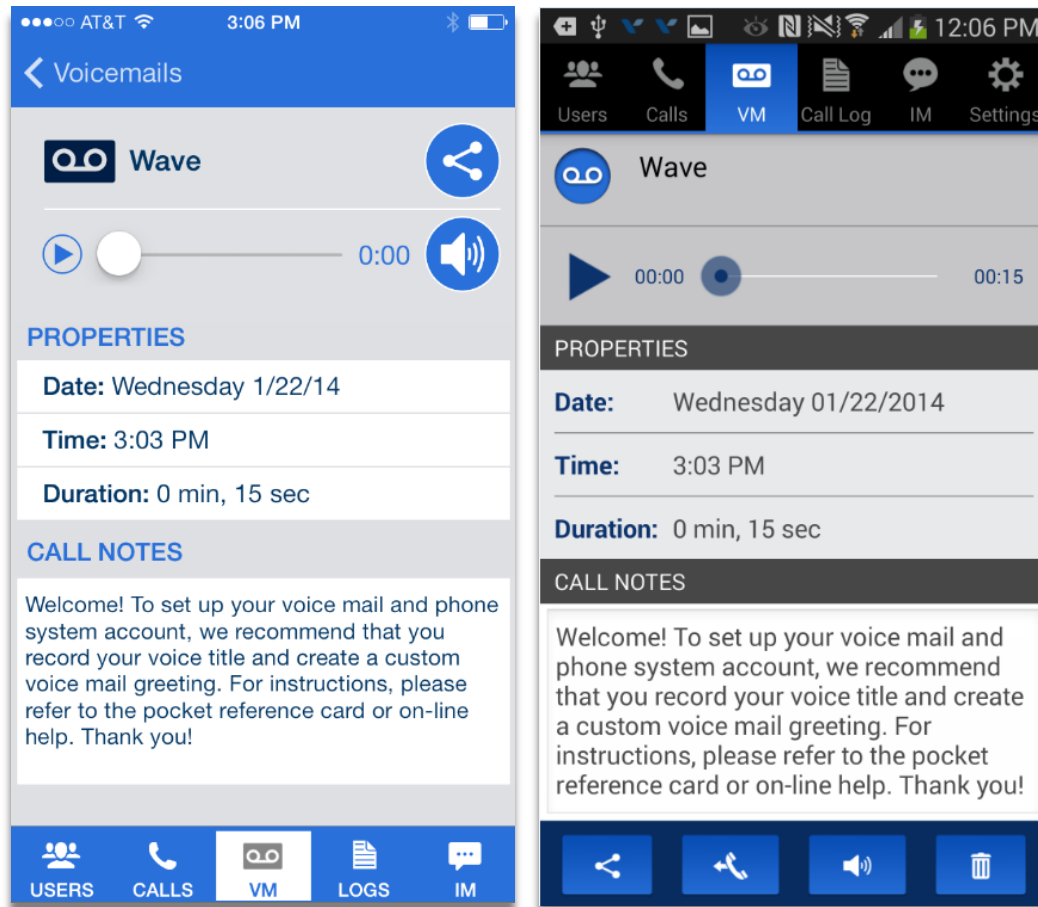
●●●○○ AT&T 3:06 PM

Voicemails

Wave

0:00

PROPERTIES

Date: Wednesday 1/22/14

Time: 3:03 PM

Duration: 0 min, 15 sec

CALL NOTES

Welcome! To set up your voice mail and phone system account, we recommend that you record your voice title and create a custom voice mail greeting. For instructions, please refer to the pocket reference card or on-line help. Thank you!

USERS CALLS VM LOGS IM

12:06 PM

Users Calls VM Call Log IM Settings

Wave

00:00 00:15

PROPERTIES

Date: Wednesday 01/22/2014

Time: 3:03 PM

Duration: 0 min, 15 sec

CALL NOTES

Welcome! To set up your voice mail and phone system account, we recommend that you record your voice title and create a custom voice mail greeting. For instructions, please refer to the pocket reference card or on-line help. Thank you!